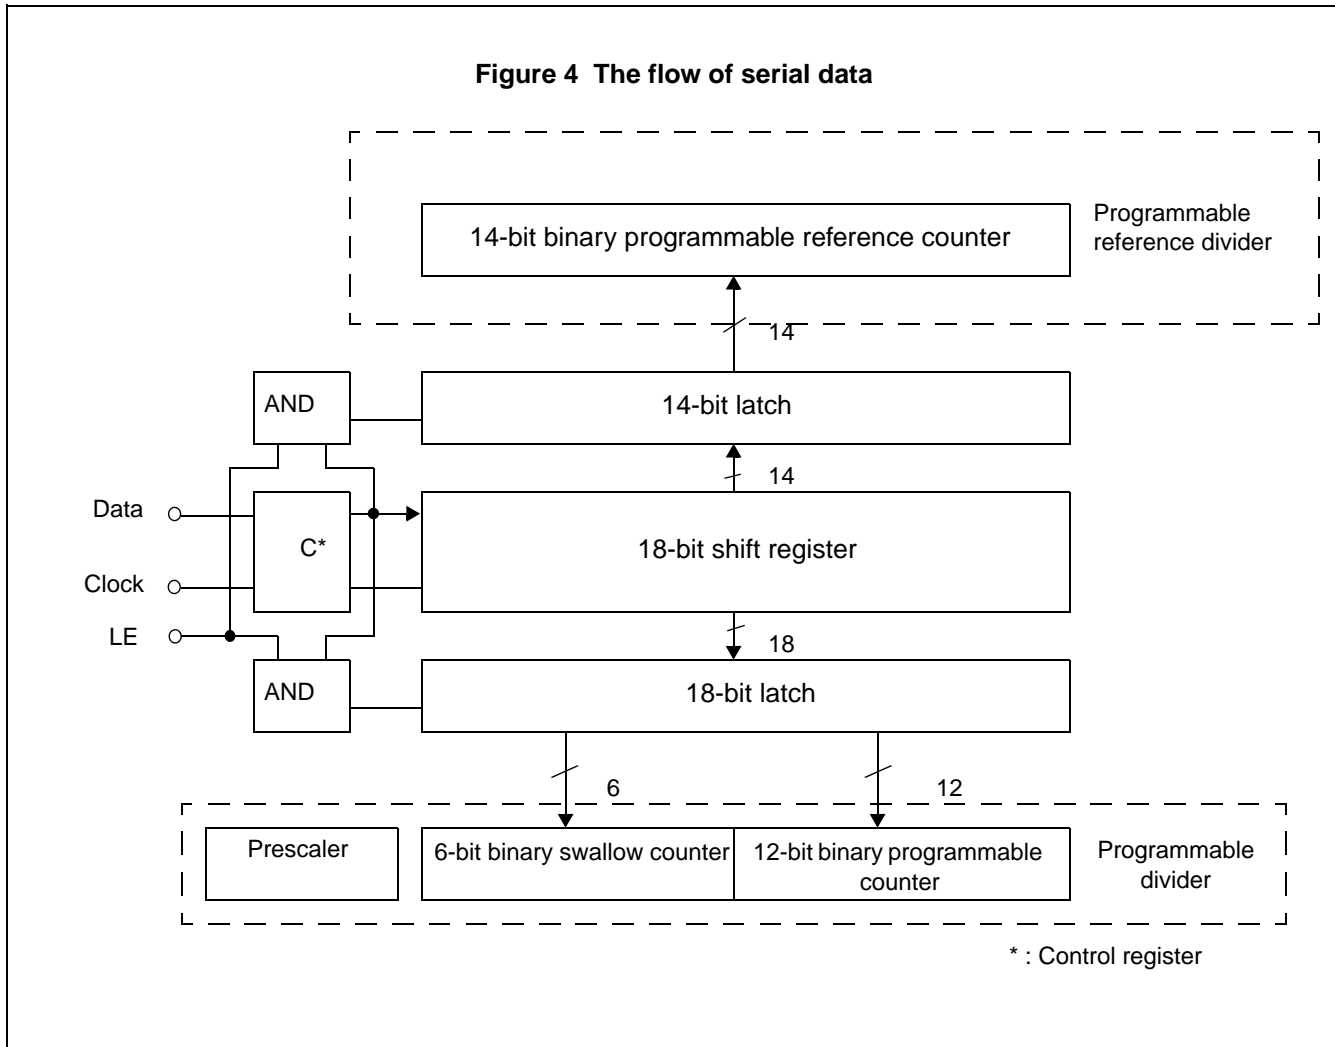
Figure 4 The flow of serial data

14-bit binary programmable reference counter

Programmable reference divider

14

AND

14-bit latch

14

Data

C*

18-bit shift register

Clock

LE

18

AND

18-bit latch

6

12

Prescaler

6-bit binary swallow counter

12-bit binary programmable counter

Programmable divider

* : Control register